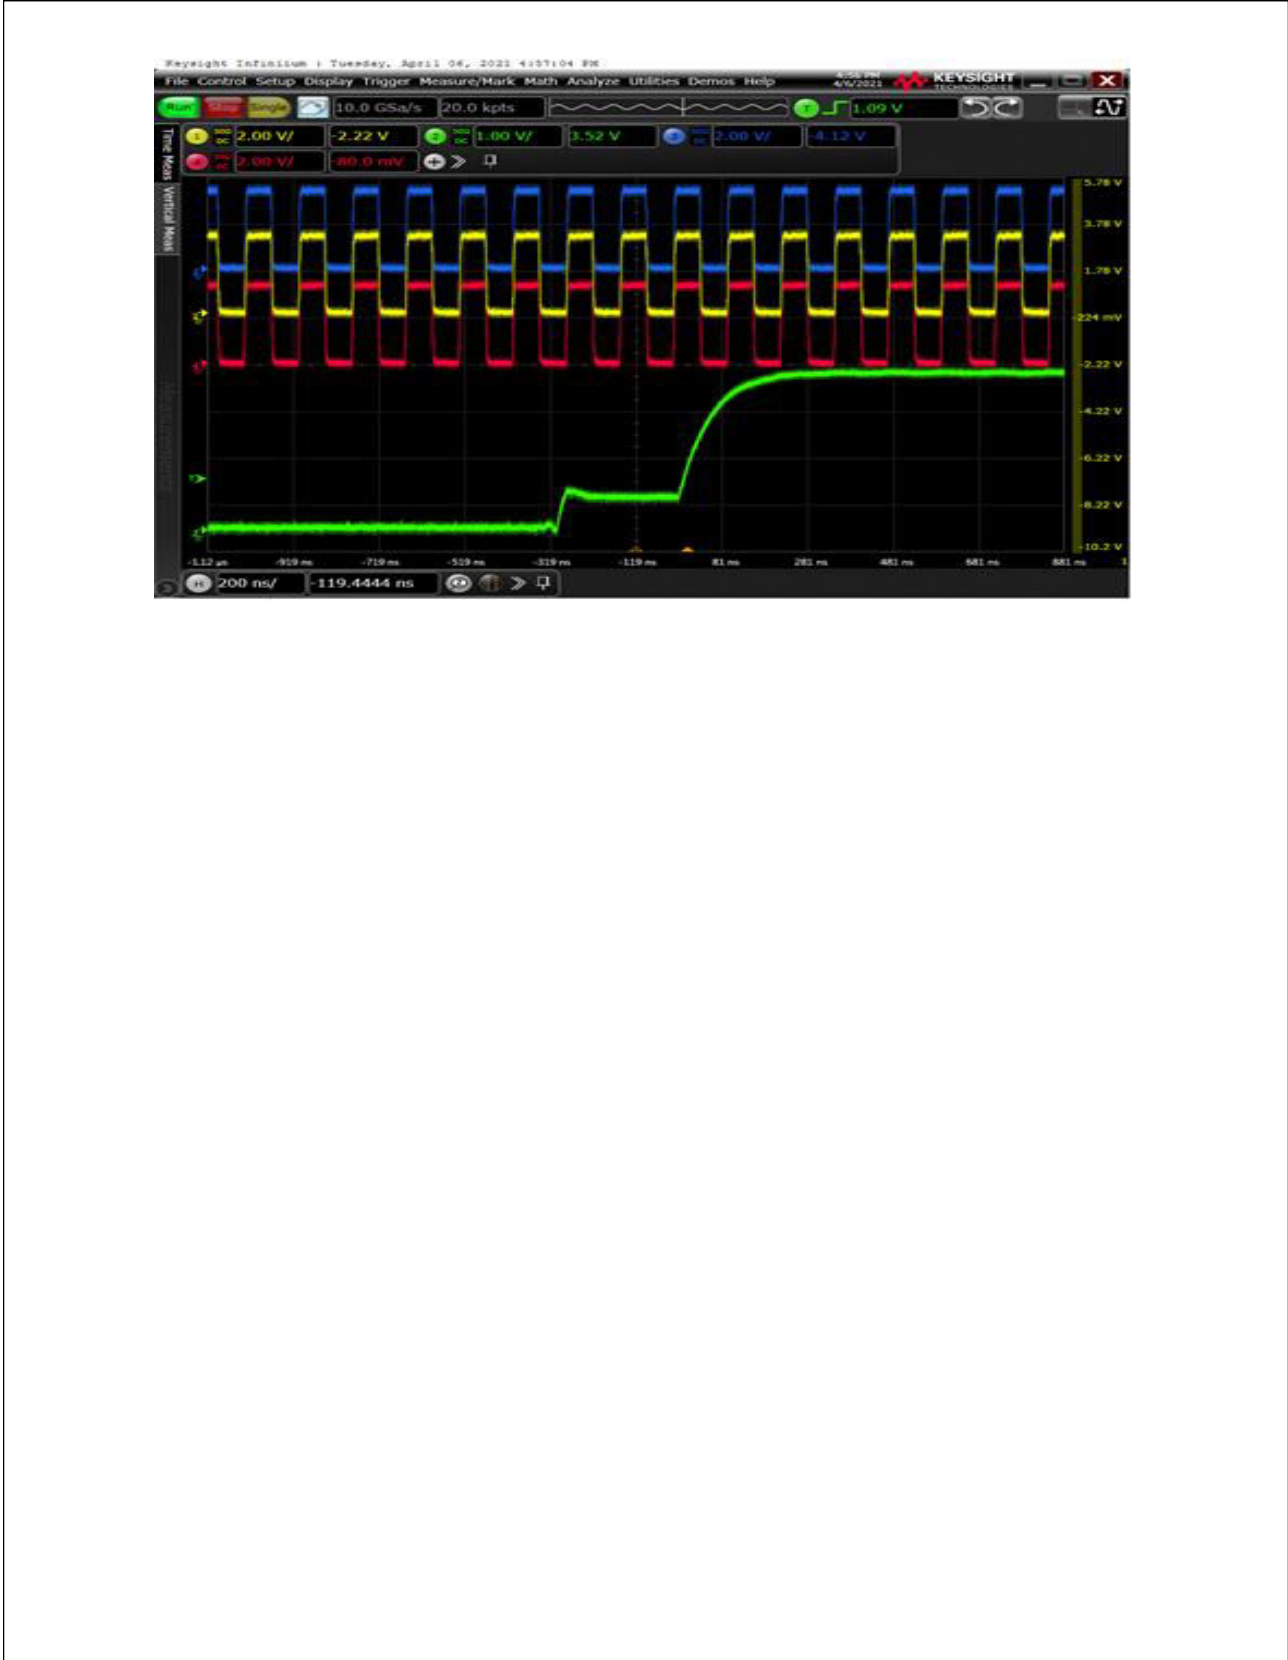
Keysight Infiniium : Tuesday, April 06, 2021 4:57:04 PM

File Control Setup Display Trigger Measure/Mark Math Analyze Utilities Demos Help

4:56 PM 4/6/2021 KEYSIGHT TECHNOLOGIES

Run Stop Single 10.0 GSa/s 20.0 kpts 1.09 V

1 2.00 V/ -2.22 V 2 1.00 V/ 3.52 V 3 2.00 V/ -4.12 V

4 2.00 V/ -80.0 mV

Time Meas Vertical Meas

5.78 V
3.78 V
1.78 V
224 mV
-2.22 V
-4.22 V
-6.22 V
-8.22 V
-10.2 V

-1.12 µs -919 ns -719 ns -519 ns -319 ns -119 ns 81 ns 281 ns 481 ns 681 ns 881 ns

H 200 ns/ -119.4444 ns